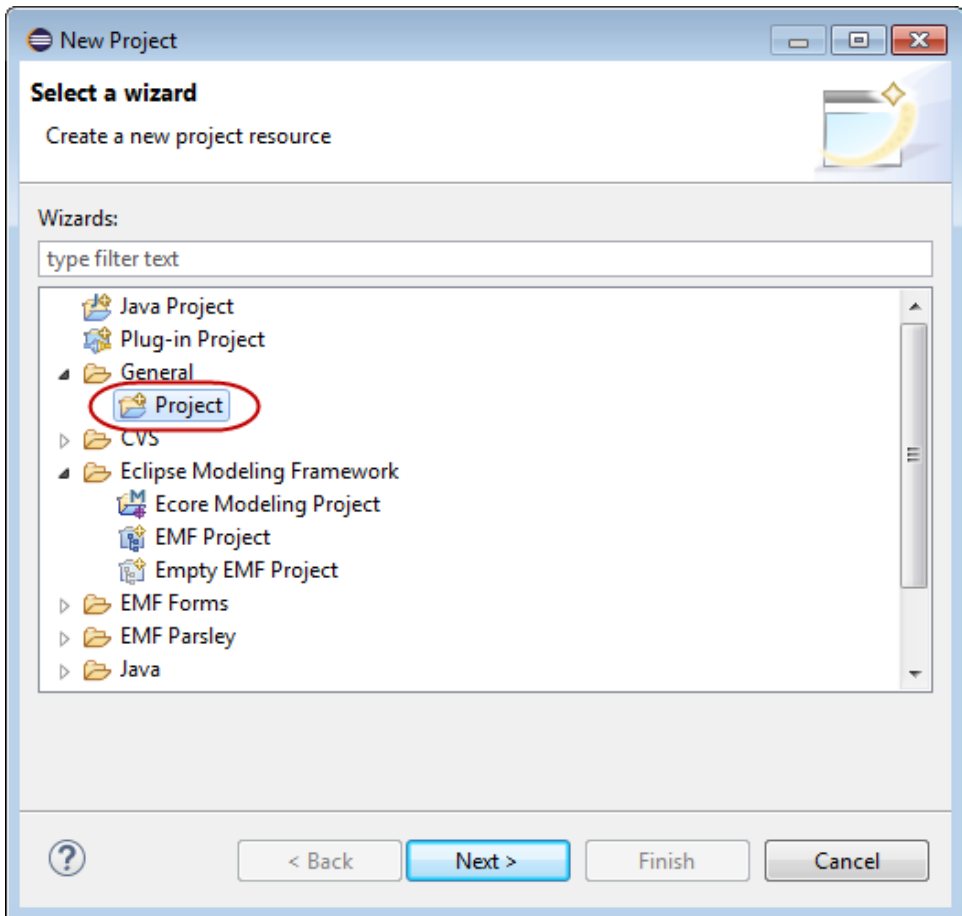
New Project

Select a wizard

Create a new project resource

Wizards:

type filter text

Java Project
Plug-in Project
General
Project
CVS
Eclipse Modeling Framework
Ecore Modeling Project
EMF Project
Empty EMF Project
EMF Forms
EMF Parsley
Java

?

< Back

Next >

Finish

Cancel